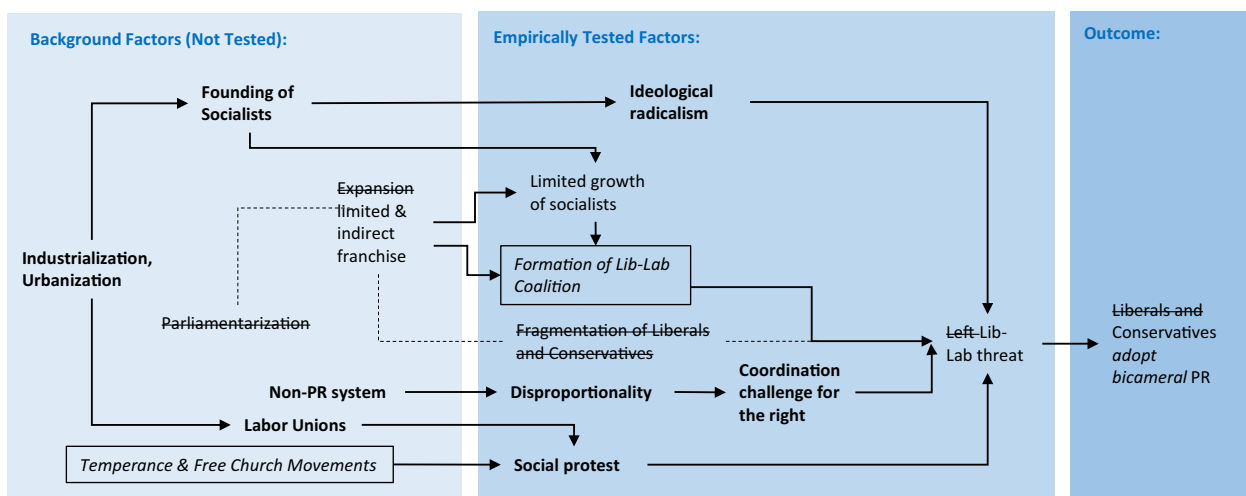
Background Factors (Not Tested):

Empirically Tested Factors:

Outcome:

Founding of Socialists

Ideological radicalism

Expansion limited & indirect franchise

Limited growth of socialists

Industrialization, Urbanization

Formation of Lib-Lab Coalition

Parliamentarization

Fragmentation of Liberals and Conservatives

Left Lib-Lab threat

Liberals and Conservatives adopt bicameral PR

Non-PR system

Disproportionality

Coordination challenge for the right

Labor Unions

Temperance & Free Church Movements

Social protest